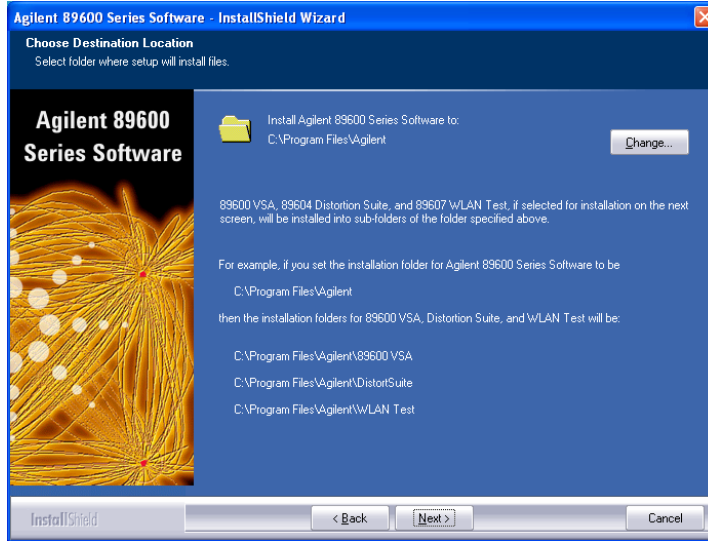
Agilent 89600 Series Software - InstallShield Wizard

Choose Destination Location
Select folder where setup will install files.

Agilent 89600 Series Software

Install Agilent 89600 Series Software to:
C:\Program Files\Agilent

Change...

89600 VSA, 89604 Distortion Suite, and 89607 WLAN Test, if selected for installation on the next screen, will be installed into sub-folders of the folder specified above.

For example, if you set the installation folder for Agilent 89600 Series Software to be

C:\Program Files\Agilent

then the installation folders for 89600 VSA, Distortion Suite, and WLAN Test will be:

C:\Program Files\Agilent\89600 VSA

C:\Program Files\Agilent\DistortSuite

C:\Program Files\Agilent\WLAN Test

InstallShield

< Back

Next >

Cancel